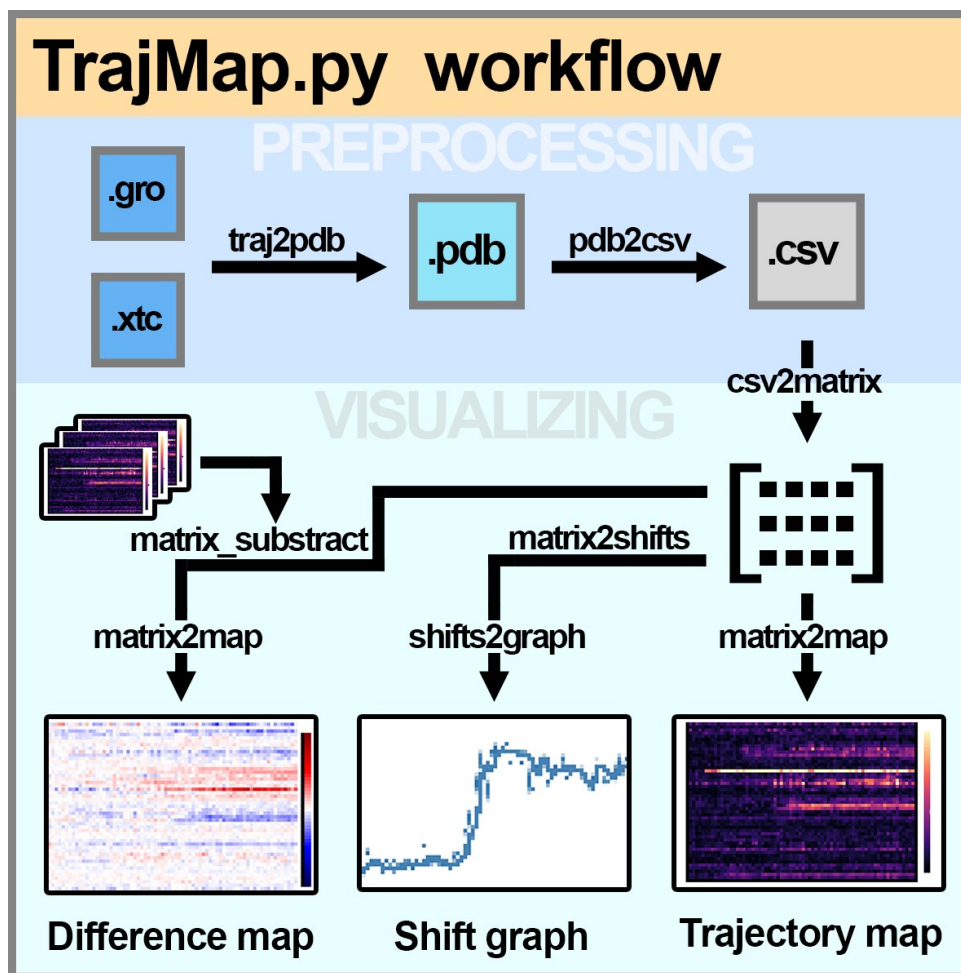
TrajMap.py workflow

PREPROCESSING

.gro

.xtc

traj2pdb

.pdb

pdb2csv

.csv

csv2matrix

VISUALIZING

matrix_substract

matrix2shifts

matrix2map

shifts2graph

matrix2map

Difference map

Shift graph

Trajectory map